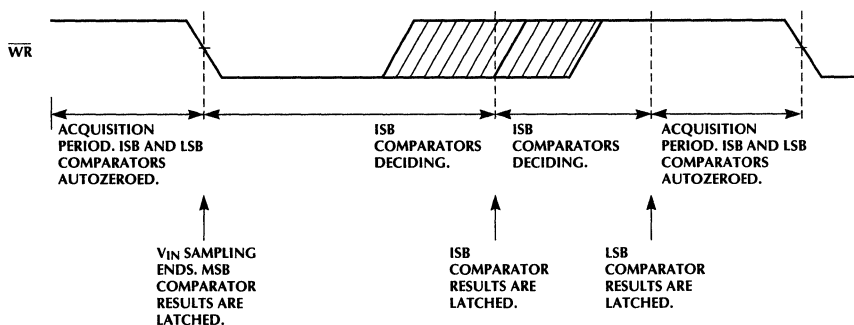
$\overline{WR}$

ACQUISITION PERIOD. ISB AND LSB COMPARATORS AUTOZEROED.

ISB COMPARATORS DECIDING.

ISB COMPARATORS DECIDING.

ACQUISITION PERIOD. ISB AND LSB COMPARATORS AUTOZEROED.

$V_{IN}$ SAMPLING ENDS. MSB COMPARATOR RESULTS ARE LATCHED.

ISB COMPARATOR RESULTS ARE LATCHED.

LSB COMPARATOR RESULTS ARE LATCHED.